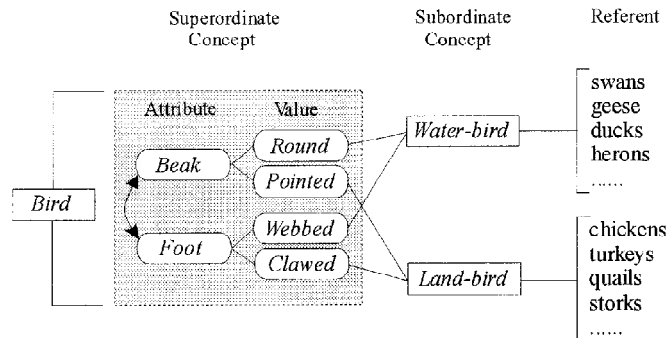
Superordinate Concept

Subordinate Concept

Referent

Attribute

Value

Bird

Beak

Round

Pointed

Foot

Webbed

Clawed

Water-bird

Land-bird

swans
geese
ducks
herons
......

chickens
turkeys
quails
storks
......